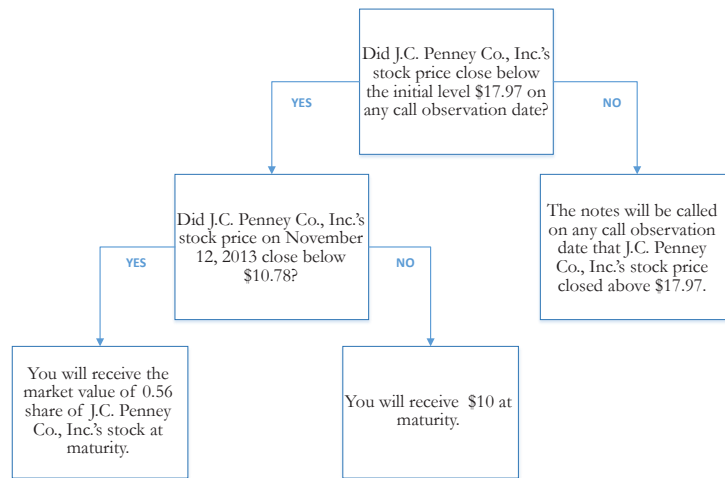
Did J.C. Penney Co., Inc.'s stock price close below the initial level $17.97 on any call observation date?

YES

NO

Did J.C. Penney Co., Inc.'s stock price on November 12, 2013 close below $10.78?

The notes will be called on any call observation date that J.C. Penney Co., Inc.'s stock price closed above $17.97.

YES

NO

You will receive the market value of 0.56 share of J.C. Penney Co., Inc.'s stock at maturity.

You will receive $10 at maturity.